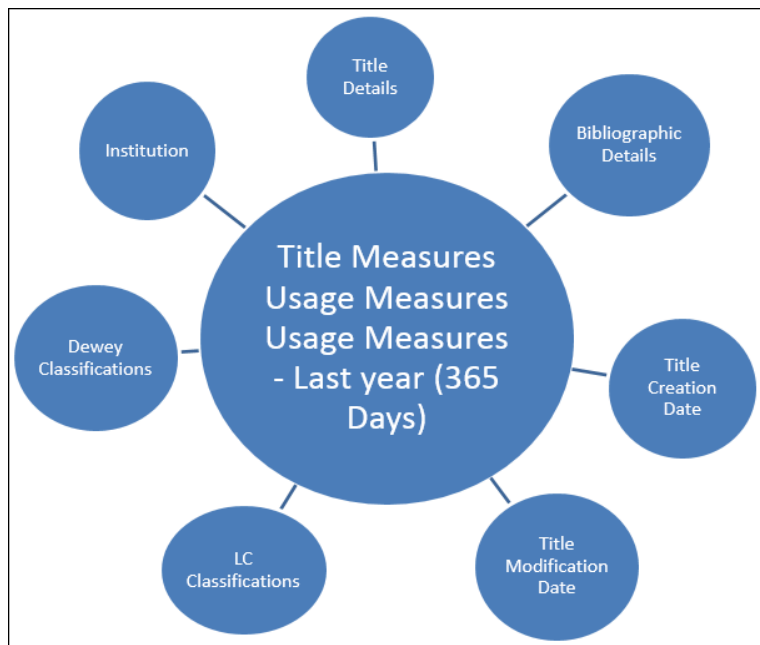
Title Details

Bibliographic Details

Institution

Title Measures
Usage Measures
Usage Measures - Last year (365 Days)

Dewey Classifications

Title Creation Date

LC Classifications

Title Modification Date